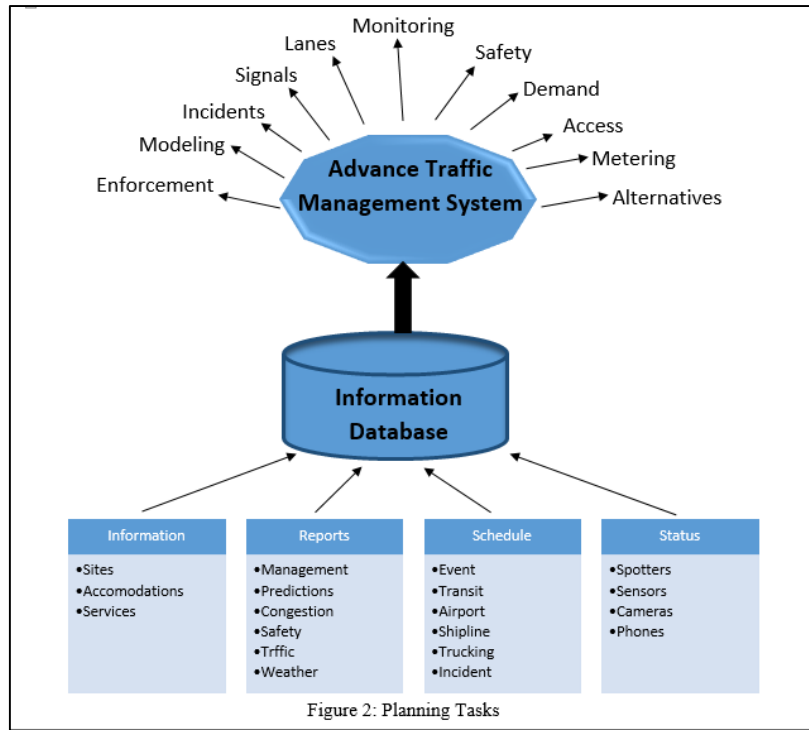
Monitoring
Lanes
Safety
Signals
Demand
Incidents
Access
Modeling
Metering
Enforcement
Alternatives

Advance Traffic Management System

Information Database

Information
•Sites
•Accomodations
•Services

Reports
•Management
•Predictions
•Congestion
•Safety
•Trffic
•Weather

Schedule
•Event
•Transit
•Airport
•Shipline
•Trucking
•Incident

Status
•Spotters
•Sensors
•Cameras
•Phones

Figure 2: Planning Tasks